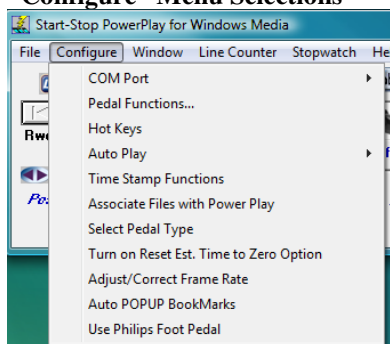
Configure Menu Selections

Start-Stop PowerPlay for Windows Media

File Configure Window Line Counter Stopwatch He

Rwe

Po

f

COM Port
Pedal Functions...
Hot Keys
Auto Play
Time Stamp Functions
Associate Files with Power Play
Select Pedal Type
Turn on Reset Est. Time to Zero Option
Adjust/Correct Frame Rate
Auto POPUP BookMarks
Use Philips Foot Pedal